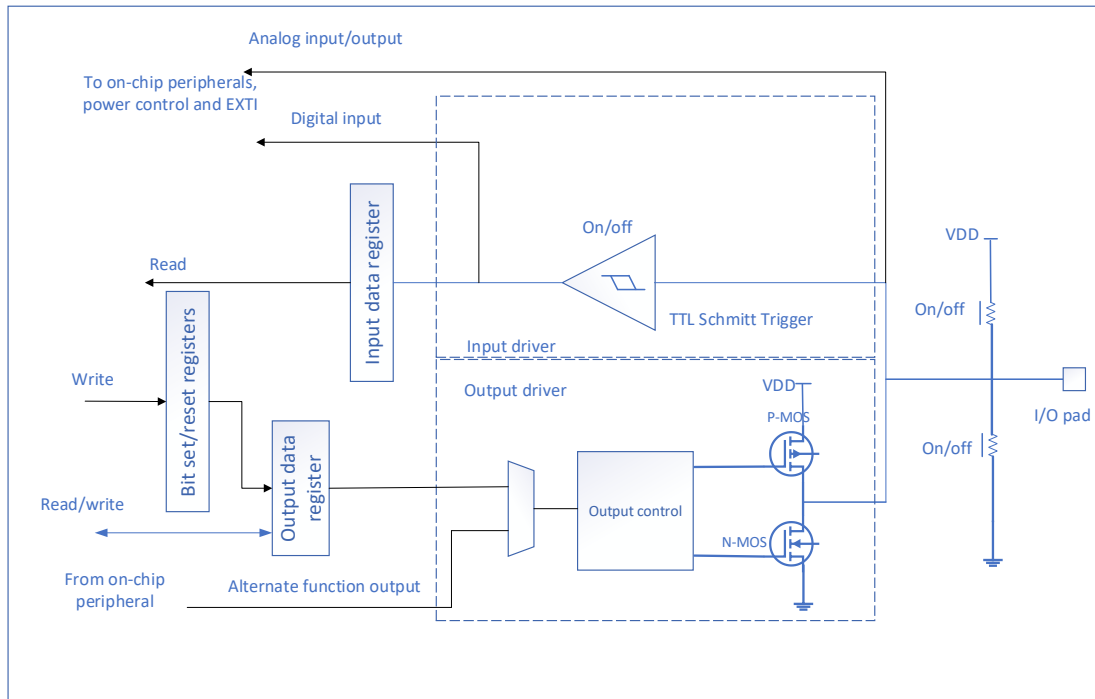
Analog input/output

To on-chip peripherals, power control and EXTI

Digital input

Input data register

On/off

Read

TTL Schmitt Trigger

Bit set/reset registers

Input driver

VDD

On/off

Write

Output driver

VDD

P-MOS

I/O pad

On/off

Output data register

Read/write

Output control

N-MOS

From on-chip peripheral

Alternate function output